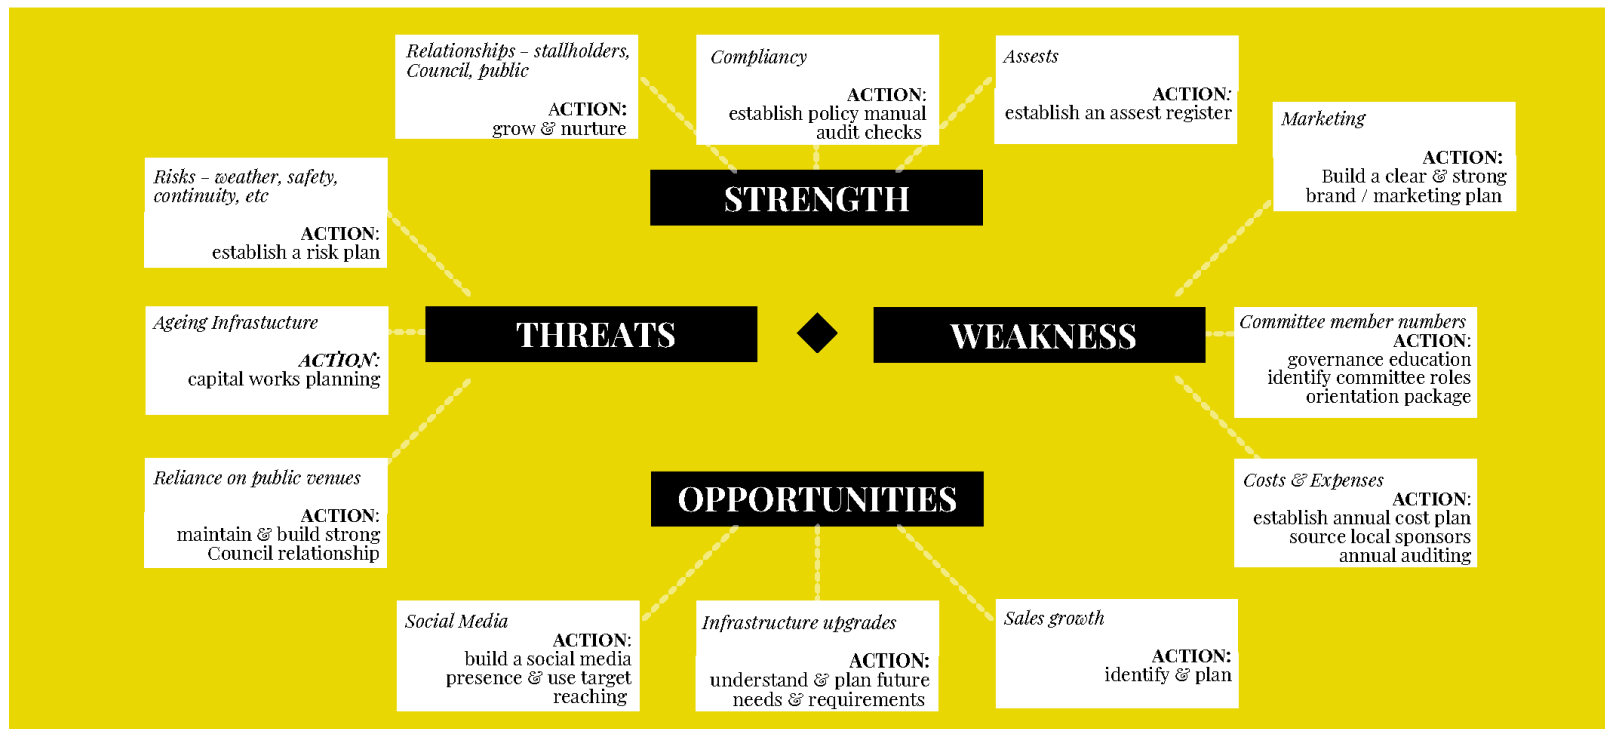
Relationships – stallholders, Council, public

ACTION:
grow & nurture

Compliancy

ACTION:
establish policy manual
audit checks

Assests

ACTION:
establish an assest register

Marketing

ACTION:
Build a clear & strong brand / marketing plan

Risks – weather, safety, continuity, etc

ACTION:
establish a risk plan

STRENGTH

Ageing Infrastucture

ACTION:
capital works planning

THREATS

WEAKNESS

Committee member numbers
ACTION:
governance education
identify committee roles
orientation package

Reliance on public venues

ACTION:
maintain & build strong Council relationship

OPPORTUNITIES

Costs & Expenses
ACTION:
establish annual cost plan
source local sponsors
annual auditing

Social Media
ACTION:
build a social media presence & use target reaching

Infrastructure upgrades

ACTION:
understand & plan future needs & requirements

Sales growth

ACTION:
identify & plan